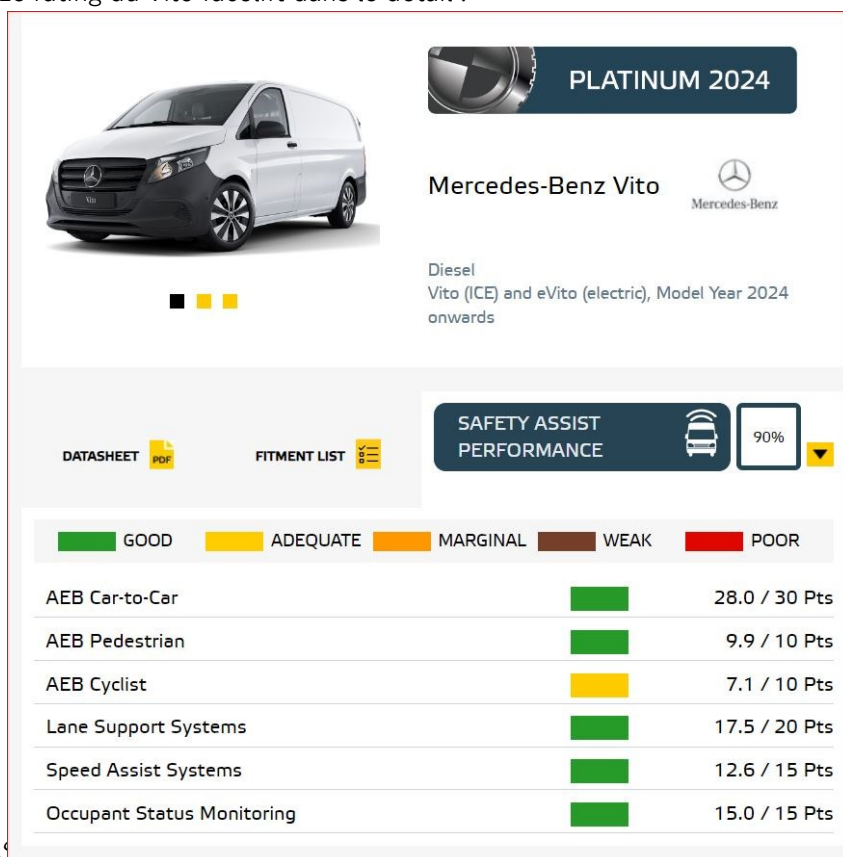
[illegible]

PLATINUM 2024

Mercedes-Benz Vito

Mercedes-Benz

Diesel
Vito (ICE) and eVito (electric), Model Year 2024 onwards

DATASHEET PDF

FITMENT LIST

SAFETY ASSIST PERFORMANCE

90%

| GOOD | ADEQUATE | MARGINAL | WEAK | POOR |
|---|---|---|---|---|

| | | |
|---|---|---|
| AEB Car-to-Car | | 28.0 / 30 Pts |
| AEB Pedestrian | | 9.9 / 10 Pts |
| AEB Cyclist | | 7.1 / 10 Pts |
| Lane Support Systems | | 17.5 / 20 Pts |
| Speed Assist Systems | | 12.6 / 15 Pts |
| Occupant Status Monitoring | | 15.0 / 15 Pts |